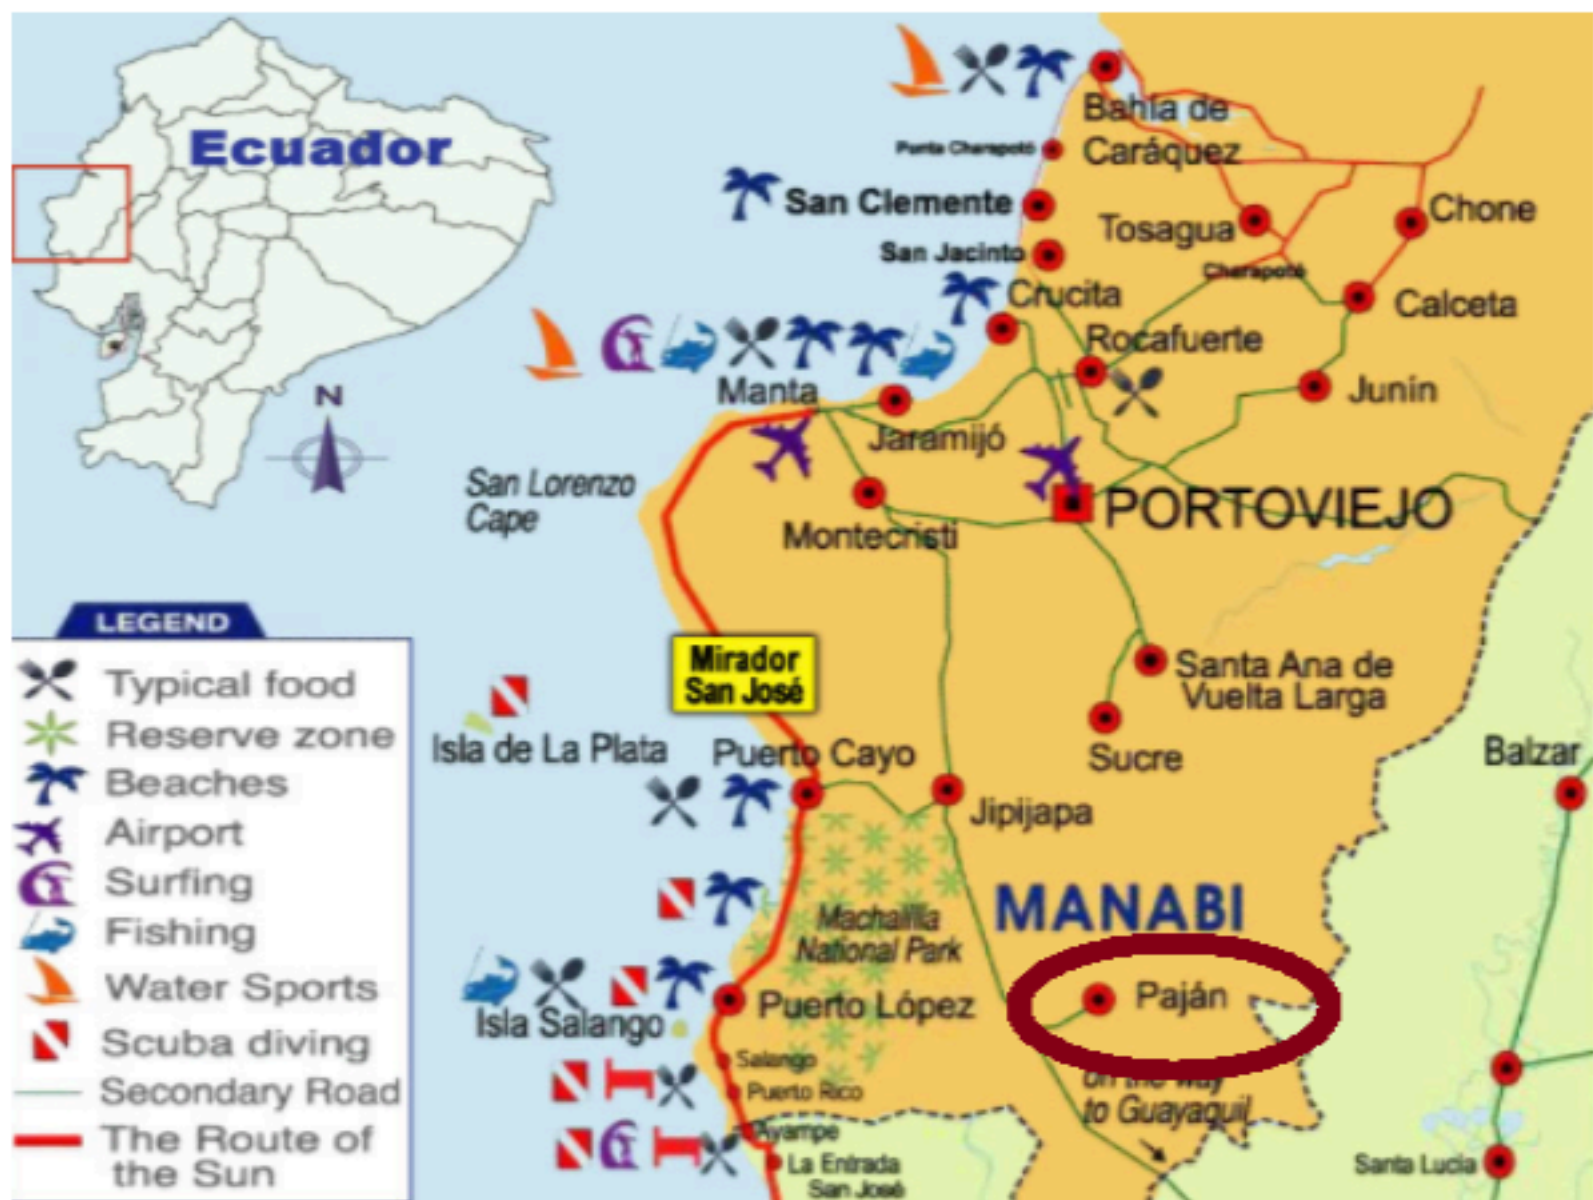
Ecuador

N

Bahía de Caráquez
Punta Charapotó
San Clemente
Tosagua
Chone
San Jacinto
Charapotó
Crucita
Calceta
Rocafuerte
Manta
Junín
Jaramijó
San Lorenzo Cape
PORTOVIEJO
Montecristi
Mirador San José
Santa Ana de Vuelta Larga
Isla de La Plata
Puerto Cayo
Sucre
Balzar
Jipijapa
Machalilla National Park
MANABI
Puerto López
Paján
Isla Salango
Salango
Puerto Rico
on the way to Guayaquil
Ayampe
La Entrada
San José
Santa Lucía

LEGEND
Typical food
Reserve zone
Beaches
Airport
Surfing
Fishing
Water Sports
Scuba diving
Secondary Road
The Route of the Sun